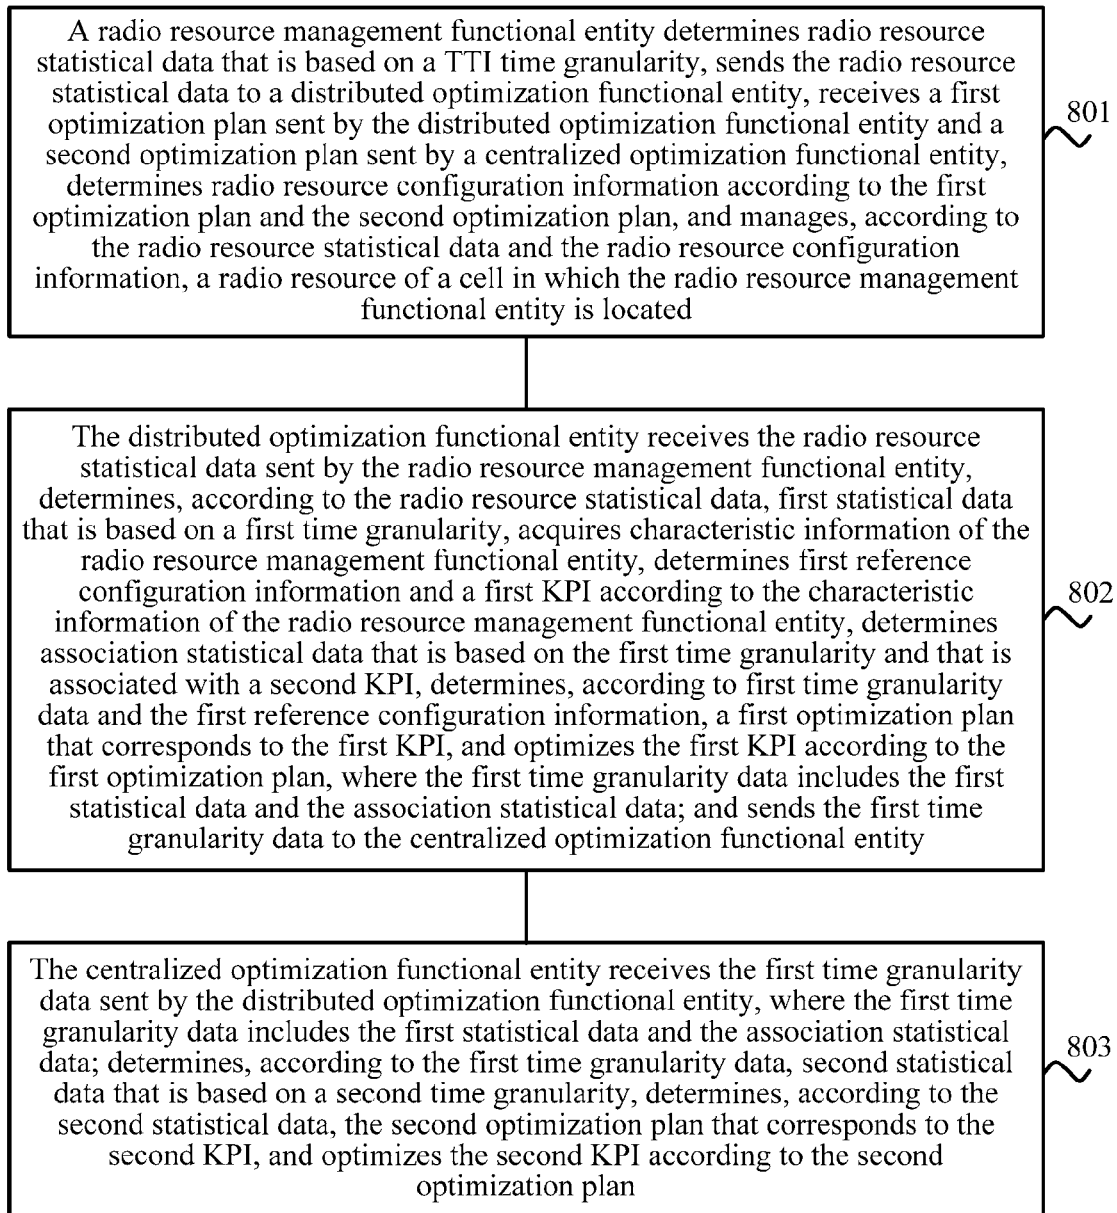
A radio resource management functional entity determines radio resource statistical data that is based on a TTI time granularity, sends the radio resource statistical data to a distributed optimization functional entity, receives a first optimization plan sent by the distributed optimization functional entity and a second optimization plan sent by a centralized optimization functional entity, determines radio resource configuration information according to the first optimization plan and the second optimization plan, and manages, according to the radio resource statistical data and the radio resource configuration information, a radio resource of a cell in which the radio resource management functional entity is located

801

The distributed optimization functional entity receives the radio resource statistical data sent by the radio resource management functional entity, determines, according to the radio resource statistical data, first statistical data that is based on a first time granularity, acquires characteristic information of the radio resource management functional entity, determines first reference configuration information and a first KPI according to the characteristic information of the radio resource management functional entity, determines association statistical data that is based on the first time granularity and that is associated with a second KPI, determines, according to first time granularity data and the first reference configuration information, a first optimization plan that corresponds to the first KPI, and optimizes the first KPI according to the first optimization plan, where the first time granularity data includes the first statistical data and the association statistical data; and sends the first time granularity data to the centralized optimization functional entity

802

The centralized optimization functional entity receives the first time granularity data sent by the distributed optimization functional entity, where the first time granularity data includes the first statistical data and the association statistical data; determines, according to the first time granularity data, second statistical data that is based on a second time granularity, determines, according to the second statistical data, the second optimization plan that corresponds to the second KPI, and optimizes the second KPI according to the second optimization plan

803